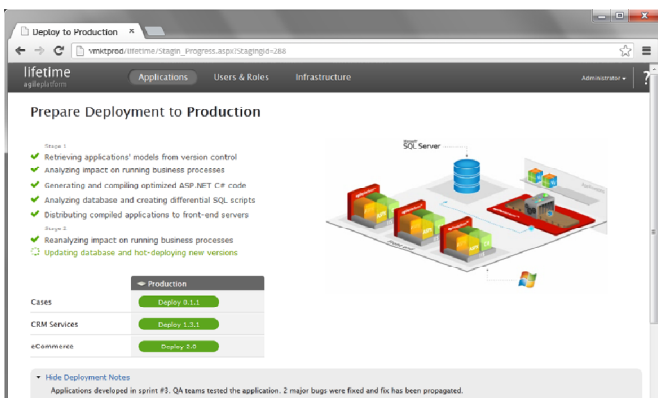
Deploy to Production ×

vmktprod/lifetime/Stagin_Progress.aspx?StagingId=288

lifetime
agileplatform

Applications Users & Roles Infrastructure

Administrator ▾

Prepare Deployment to Production

Stage 1
✔ Retrieving applications' models from version control
✔ Analyzing impact on running business processes
✔ Generating and compiling optimized ASP.NET C# code
✔ Analyzing database and creating differential SQL scripts
✔ Distributing compiled applications to front-end servers
Stage 2
✔ Reanalyzing impact on running business processes
Updating database and hot-deploying new versions

SQL Server

| | ◂ Production |
|---|---|
| Cases | Deploy 0.1.1 |
| CRM Services | Deploy 1.3.1 |
| eCommerce | Deploy 3.0 |

▾ Hide Deployment Notes
Applications developed in sprint #3. QA teams tested the application. 2 major bugs were fixed and fix has been propagated.